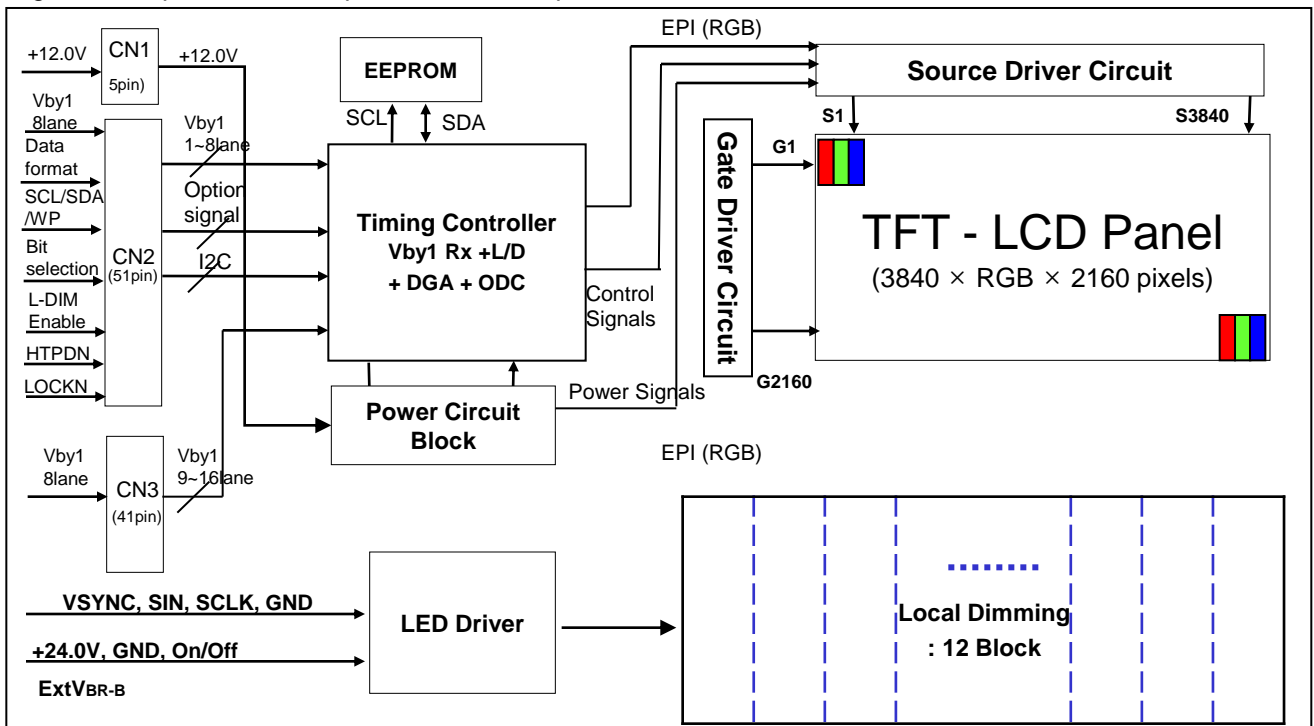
+12.0V
CN1
5pin)
+12.0V
EEPROM
SCL
SDA
EPI (RGB)
Source Driver Circuit
S1
S3840
Vby1 8lane
Data format
SCL/SDA /WP
Bit selection
L-DIM Enable
HTPDN
LOCKN
CN2 (51pin)
Vby1 1~8lane
Option signal
I2C
Timing Controller
Vby1 Rx +L/D
+ DGA + ODC
Control Signals
Gate Driver Circuit
G1
G2160
TFT - LCD Panel
(3840 × RGB × 2160 pixels)
Power Circuit Block
Power Signals
EPI (RGB)
Vby1 8lane
CN3 (41pin)
Vby1 9~16lane
LED Driver
VSYNC, SIN, SCLK, GND
+24.0V, GND, On/Off
ExtV$_{BR-B}$
Local Dimming
: 12 Block